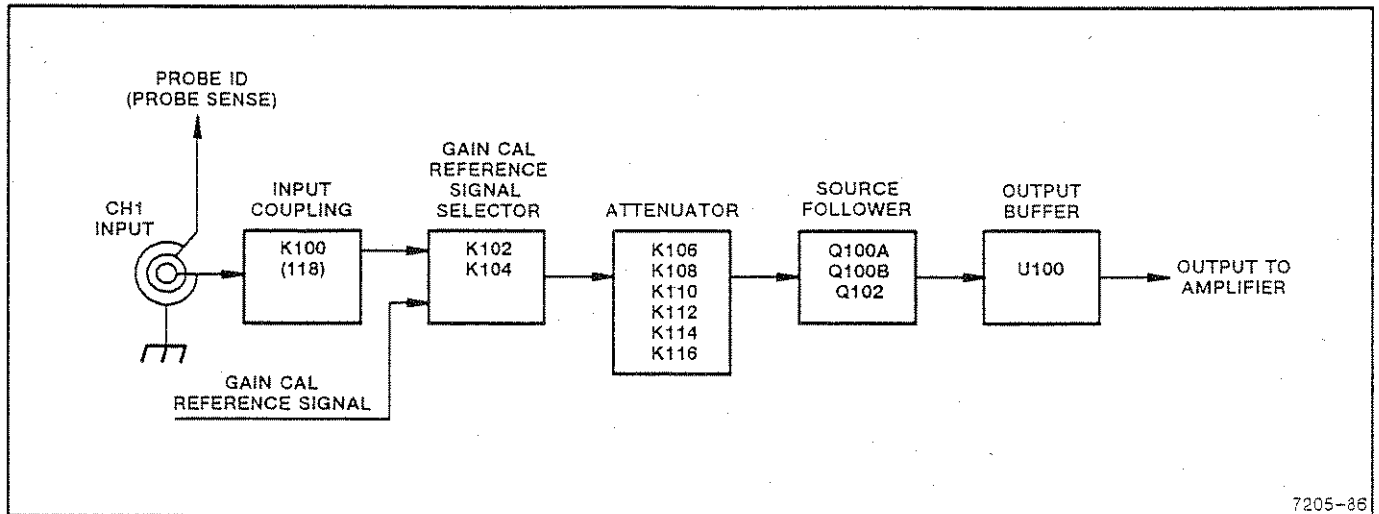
PROBE ID
(PROBE SENSE)

CH1
INPUT

INPUT
COUPLING

K100
(118)

GAIN CAL
REFERENCE
SIGNAL
SELECTOR

K102
K104

GAIN CAL
REFERENCE SIGNAL

ATTENUATOR

K106
K108
K110
K112
K114
K116

SOURCE
FOLLOWER

Q100A
Q100B
Q102

OUTPUT
BUFFER

U100

OUTPUT TO
AMPLIFIER

7205-86